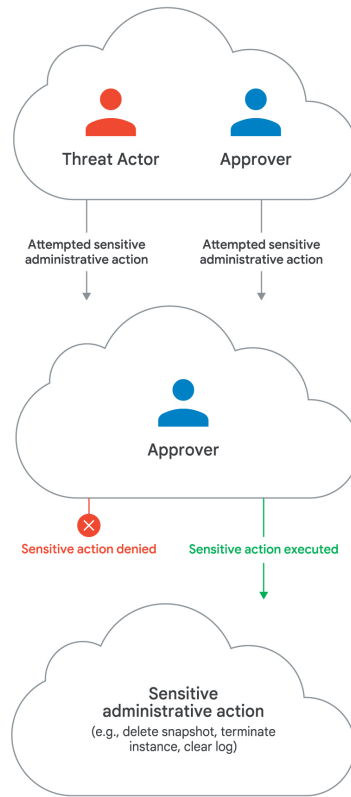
Threat Actor

Approver

Attempted sensitive administrative action

Attempted sensitive administrative action

Approver

Sensitive action denied

Sensitive action executed

Sensitive administrative action

(e.g., delete snapshot, terminate instance, clear log)